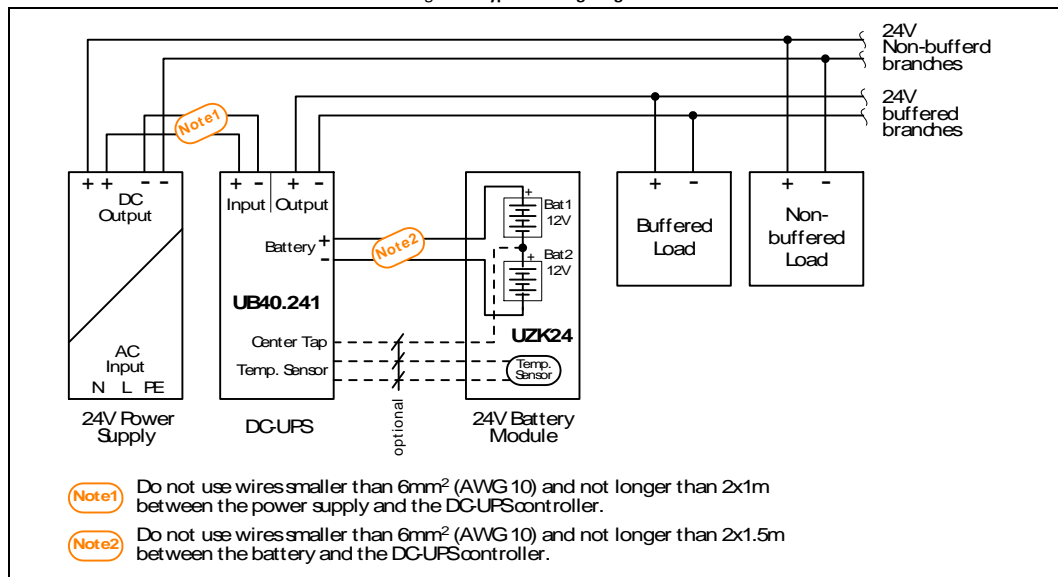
24V
Non-bufferd
branches

24V
buffered
branches

Note1

+ +
DC
Output
- -

AC
Input
N L PE

24V Power
Supply

+ -
Input
+ -
Output

Battery +
-

UB40.241

Center Tap
Temp. Sensor

DC-UPS

Note2

optional

+
Bat1
12V
+
Bat2
12V

UZK24

Temp.
Sensor

24V Battery
Module

+ -
Buffered
Load

+ -
Non-
buffered
Load

Note1 Do not use wires smaller than 6mm$^2$ (AWG 10) and not longer than 2x1m between the power supply and the DC-UPS controller.

Note2 Do not use wires smaller than 6mm$^2$ (AWG 10) and not longer than 2x1.5m between the battery and the DC-UPS controller.